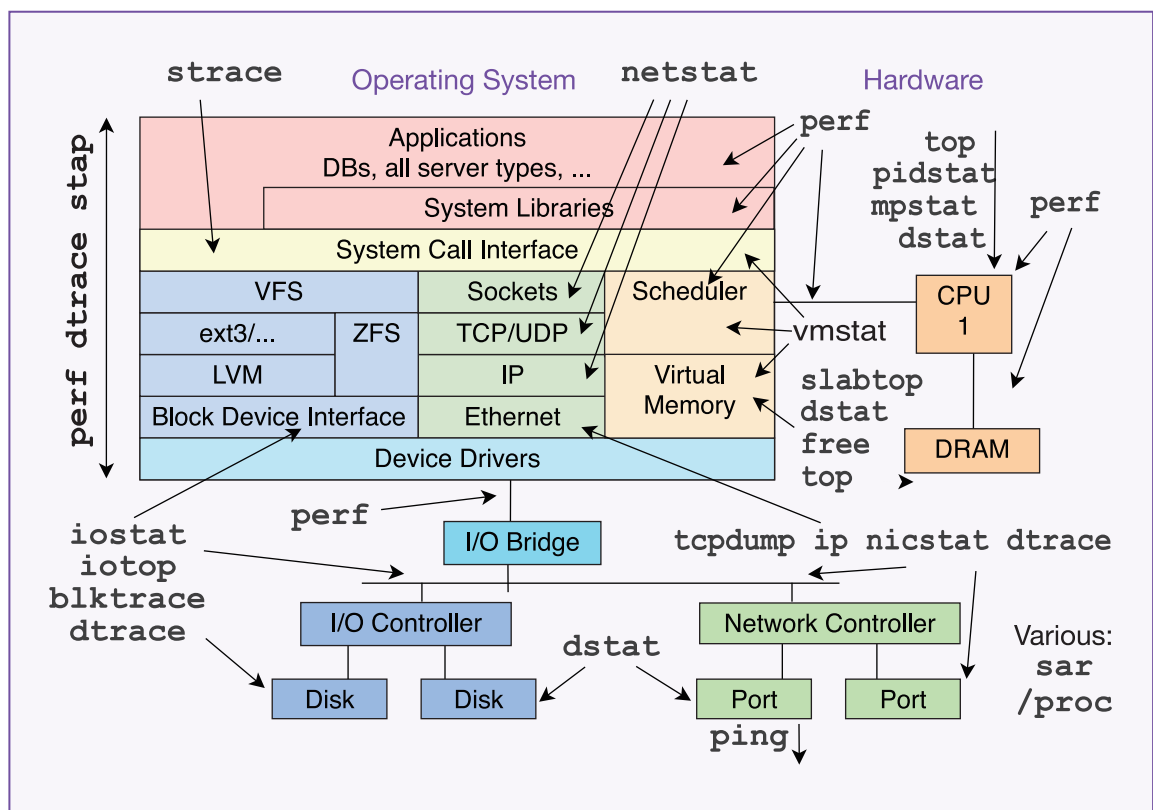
strace
Operating System
netstat
Hardware
perf dtrace stap
Applications
DBs, all server types, ...
perf
top
pidstat
mpstat
dstat
perf
System Libraries
System Call Interface
VFS
Sockets
Scheduler
CPU
1
ext3/...
ZFS
TCP/UDP
vmstat
LVM
IP
Virtual Memory
slabtop
dstat
free
top
Block Device Interface
Ethernet
DRAM
Device Drivers
perf
I/O Bridge
iostat
iotop
blktrace
dtrace
tcpdump ip nicstat dtrace
I/O Controller
Network Controller
Various:
sar
/proc
dstat
Disk
Disk
Port
Port
ping